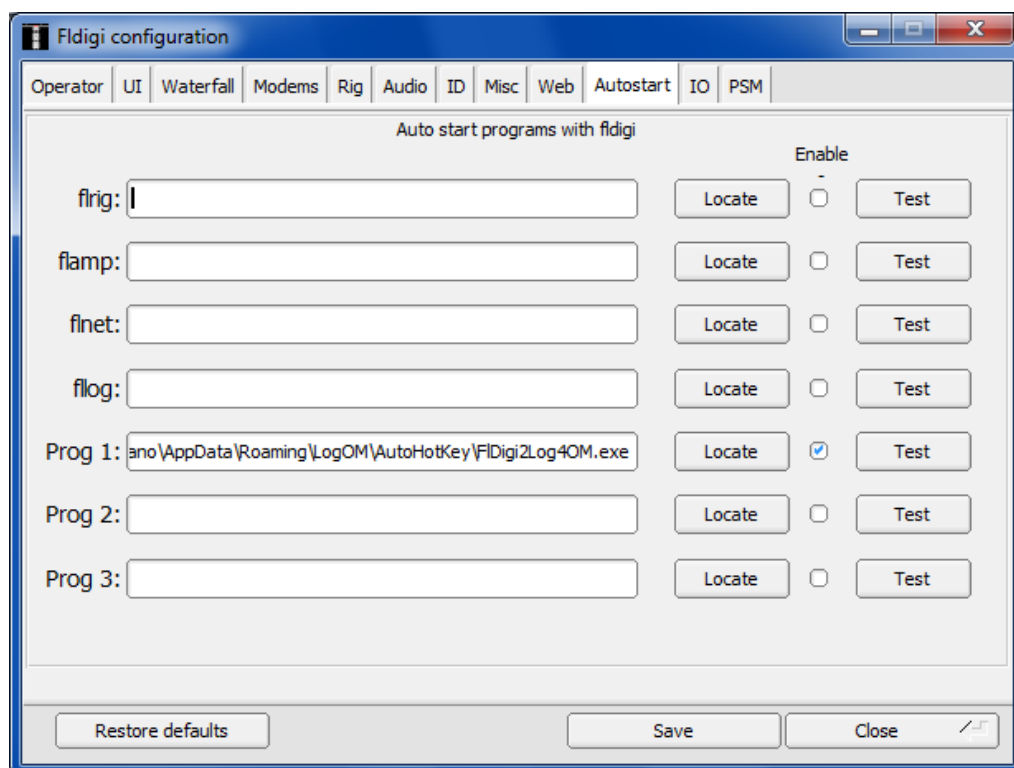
Fldigi configuration

Operator | UI | Waterfall | Modems | Rig | Audio | ID | Misc | Web | Autostart | IO | PSM

Auto start programs with fldigi

Enable

flrig: Locate Test

flamp: Locate Test

flnet: Locate Test

fllog: Locate Test

Prog 1: ano\AppData\Roaming\LogOM\AutoHotKey\FlDigi2Log4OM.exe Locate Test

Prog 2: Locate Test

Prog 3: Locate Test

Restore defaults

Save

Close